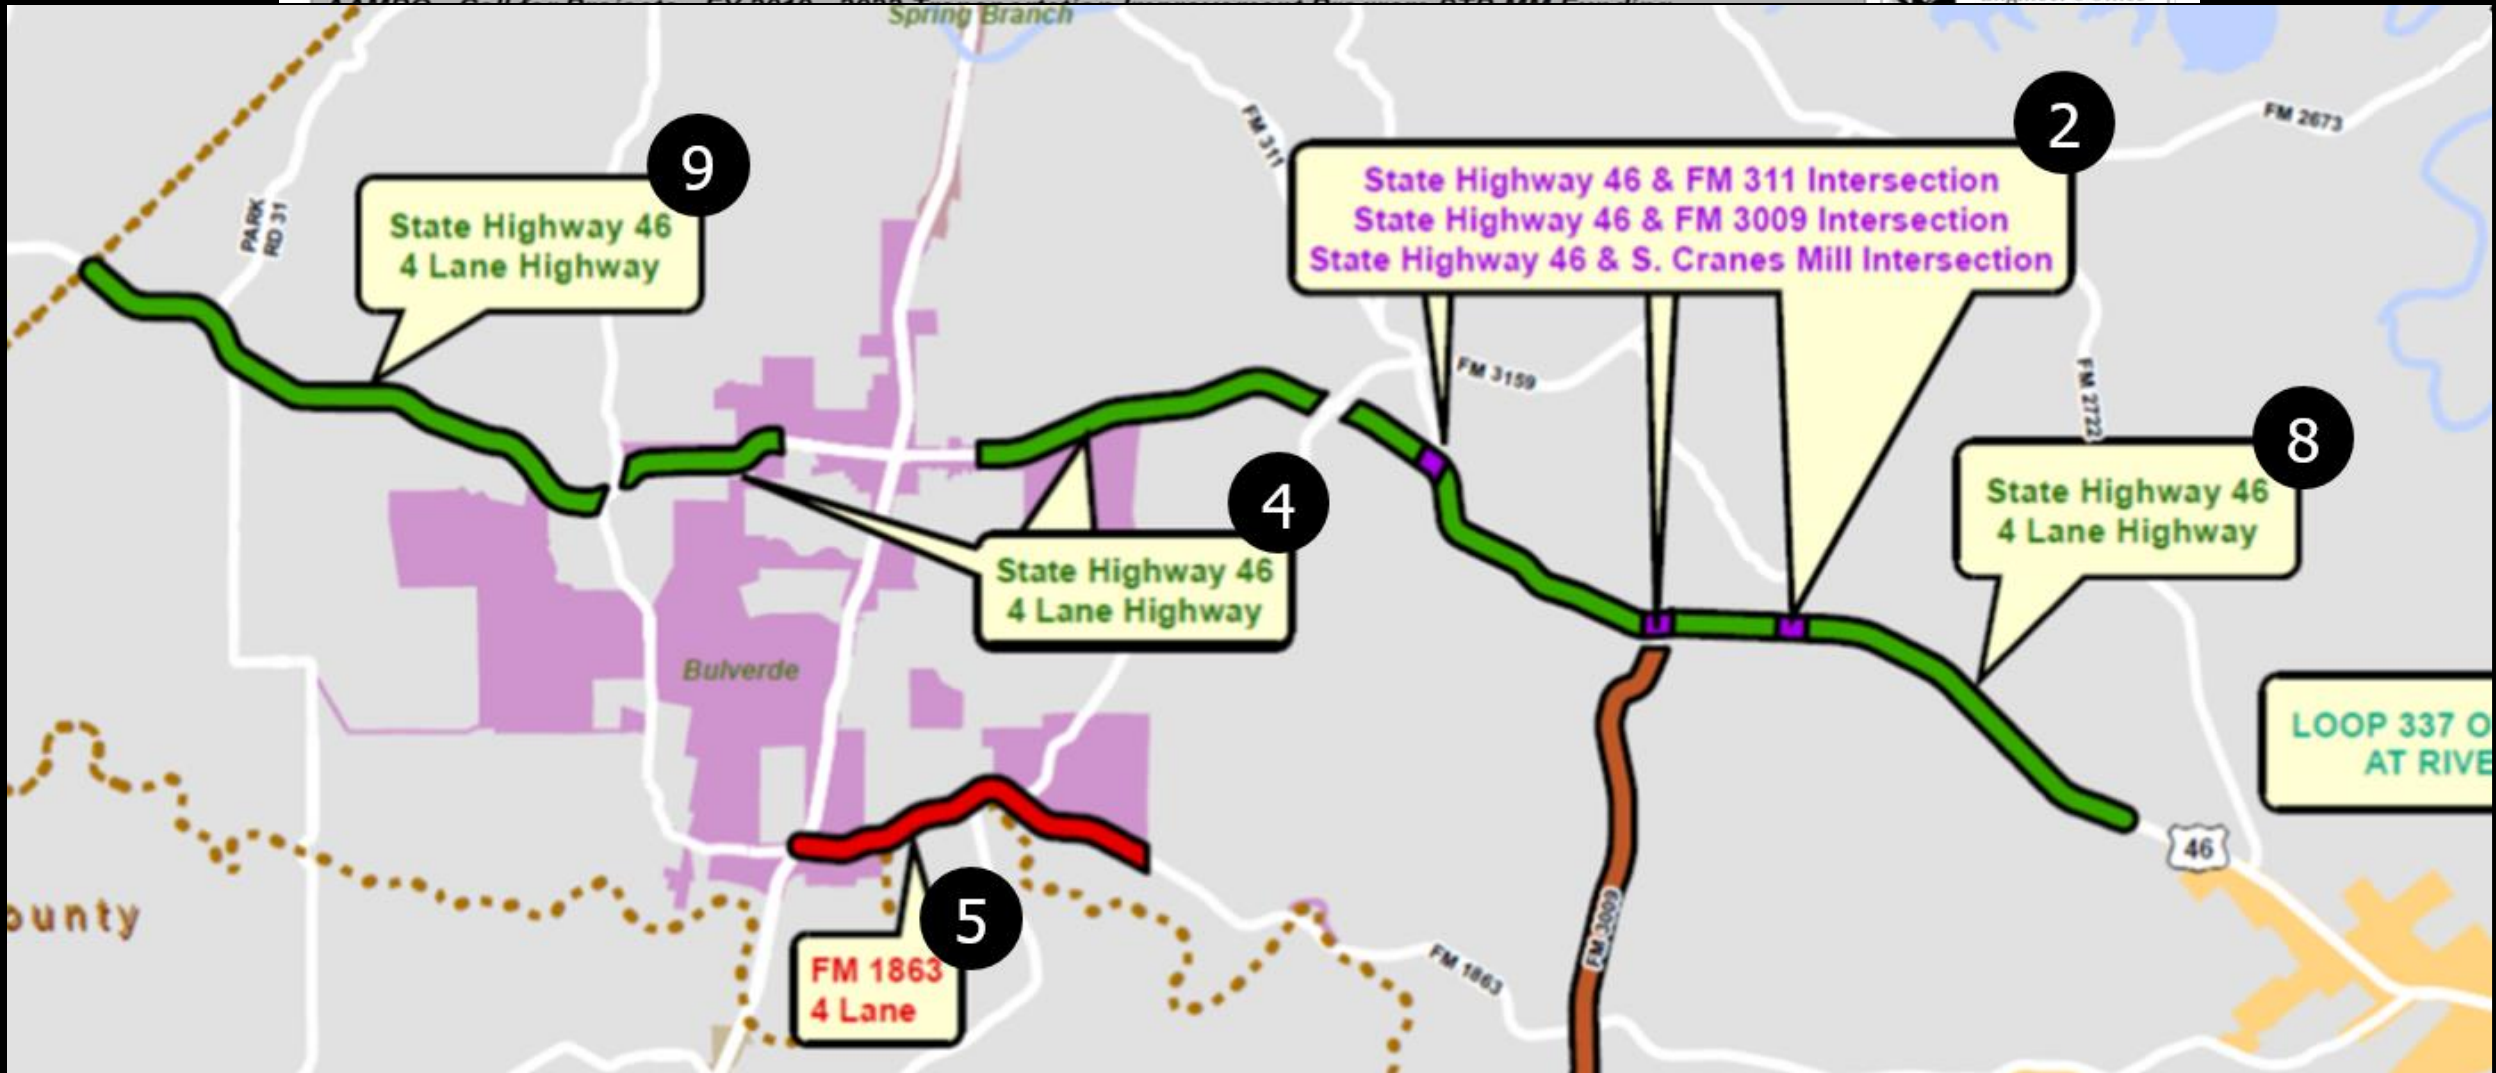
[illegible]

Spring Branch

FM 2673

FM 311

9

PARK RD 31

State Highway 46
4 Lane Highway

2

State Highway 46 & FM 311 Intersection
State Highway 46 & FM 3009 Intersection
State Highway 46 & S. Cranes Mill Intersection

FM 3159

FM 2722

8

State Highway 46
4 Lane Highway

4

State Highway 46
4 Lane Highway

Bulverde

LOOP 337 O
AT RIVE

46

ounty

5

FM 1863
4 Lane

FM 1863

FM 3009